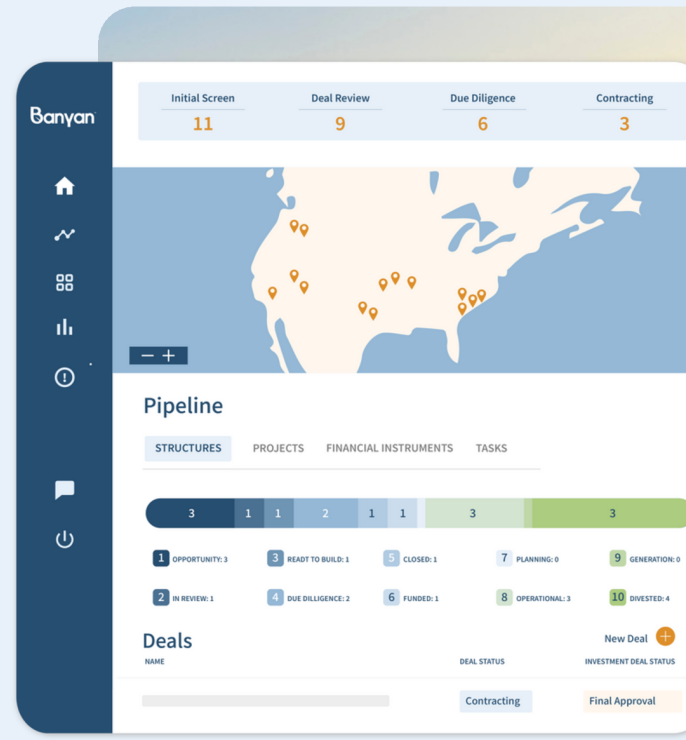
Banyan

| Initial Screen | Deal Review | Due Diligence | Contracting |
|---|---|---|---|
| 11 | 9 | 6 | 3 |

— +

Pipeline

STRUCTURES PROJECTS FINANCIAL INSTRUMENTS TASKS

3 1 1 2 1 1 3 3

1 OPPORTUNITY: 3
3 READT TO BUILD: 1
5 CLOSED: 1
7 PLANNING: 0
9 GENERATION: 0
2 IN REVIEW: 1
4 DUE DILLIGENCE: 2
6 FUNDED: 1
8 OPERATIONAL: 3
10 DIVESTED: 4

Deals

New Deal +

NAME DEAL STATUS INVESTMENT DEAL STATUS

Contracting Final Approval